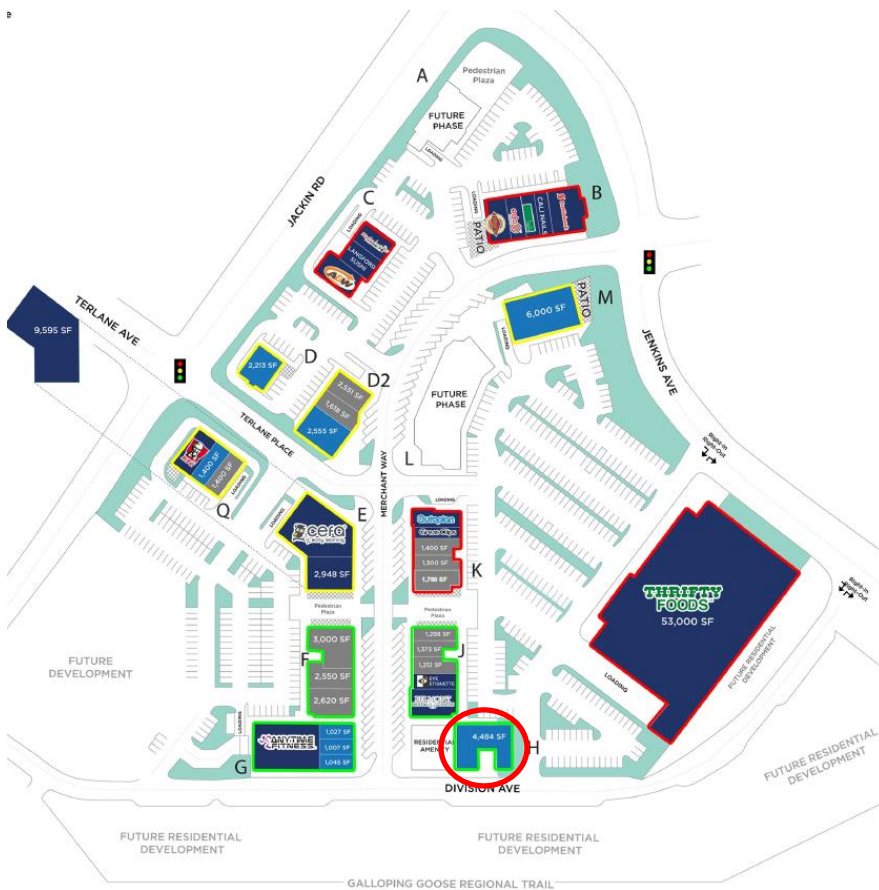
A
Pedestrian Plaza
FUTURE PHASE
LOADING
B
CALI NAILS
PATIO
LOADING
C
LOADING
LANGFORD SUSHI
A&W
JACKIN RD
M
PATIO
6,000 SF
LOADING
9,595 SF
TERLANE AVE
D
2,213 SF
D2
2,555 SF
3,619 SF
2,555 SF
FUTURE PHASE
JENKINS AVE
Right-In Right-Out
TERLANE PLACE
MERCHANT WAY
L
1,400 SF
1,400 SF
LOADING
Q
LOADING
cela
E
2,948 SF
LOADING
Quiznos
1,400 SF
1,500 SF
1,700 SF
K
THRIFTY FOODS
53,000 SF
Right-In Right-Out
Pedestrian Plaza
Pedestrian Plaza
FUTURE DEVELOPMENT
3,000 SF
F
2,550 SF
2,620 SF
1,298 SF
1,373 SF
1,312 SF
J
EYE ETIQUETTE
LOADING
FUTURE RESIDENTIAL DEVELOPMENT
LOADING
ANYTIME FITNESS
1,027 SF
1,007 SF
1,045 SF
G
RESIDENTIAL AMENITY
4,484 SF
H
FUTURE RESIDENTIAL DEVELOPMENT
DIVISION AVE
FUTURE RESIDENTIAL DEVELOPMENT
FUTURE RESIDENTIAL DEVELOPMENT
GALLOPING GOOSE REGIONAL TRAIL